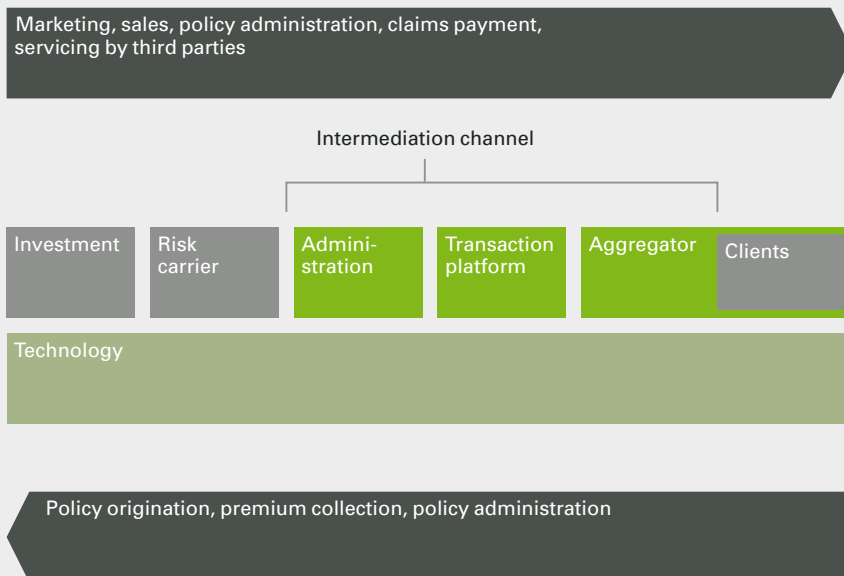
Marketing, sales, policy administration, claims payment, servicing by third parties

Intermediation channel

Investment

Risk carrier

Administration

Transaction platform

Aggregator

Clients

Technology

Policy origination, premium collection, policy administration